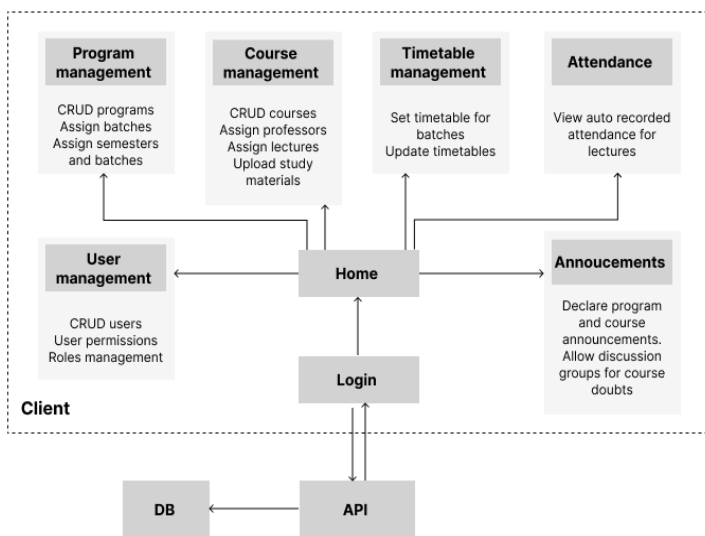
Program management

CRUD programs
Assign batches
Assign semesters and batches

Course management

CRUD courses
Assign professors
Assign lectures
Upload study materials

Timetable management

Set timetable for batches
Update timetables

Attendance

View auto recorded attendance for lectures

User management

CRUD users
User permissions
Roles management

Home

Annoucements

Declare program and course announcements. Allow discussion groups for course doubts

Login

Client

DB

API